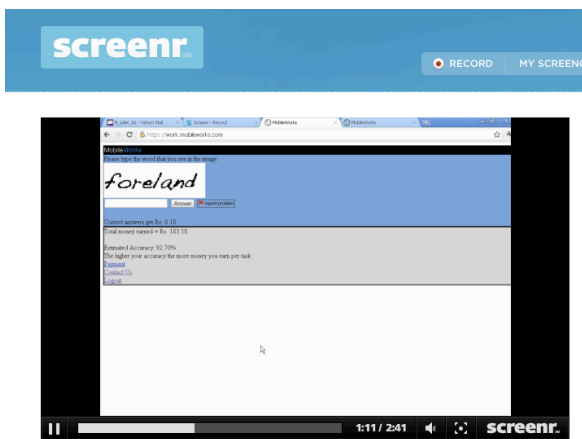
screenr

RECORD MY SCREENC

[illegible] - Yahoo! Mail | Screenr - Record | MobileWorks | MobileWorks

https://work.mobileworks.com

MobileWorks
Please type the word that you see in the image

foreland

Answer | report problem

Correct answers get Rs. 0.10
Total money earned = Rs. 103.10

Estimated Accuracy: 92.70%
The higher your accuracy the more money you earn per task
Payment
Contact Us
Logout

1:11 / 2:41

screenr.